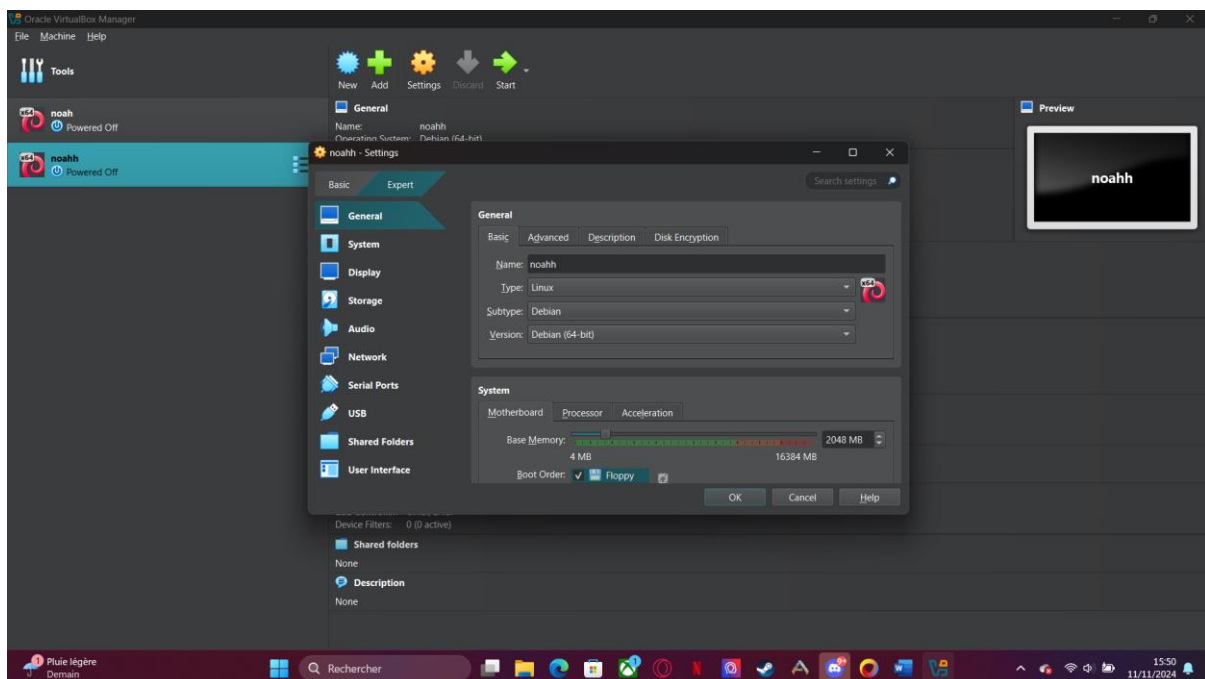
Oracle VirtualBox Manager
File Machine Help
Tools
noah
Powered Off
noahh
Powered Off
New Add Settings Discard Start
General
Name: noahh
Operating System: Debian (64-bit)
Preview
noahh
noahh - Settings
Basic Expert
Search settings
General
System
Display
Storage
Audio
Network
Serial Ports
USB
Shared Folders
User Interface
General
Basic Advanced Description Disk Encryption
Name: noahh
Type: Linux
Subtype: Debian
Version: Debian (64-bit)
System
Motherboard Processor Acceleration
Base Memory: 2048 MB
4 MB 16384 MB
Boot Order: Floppy
OK Cancel Help
Device Filters: 0 (0 active)
Shared folders
None
Description
None
Pluie légère
Demain
Rechercher
15:50
11/11/2024